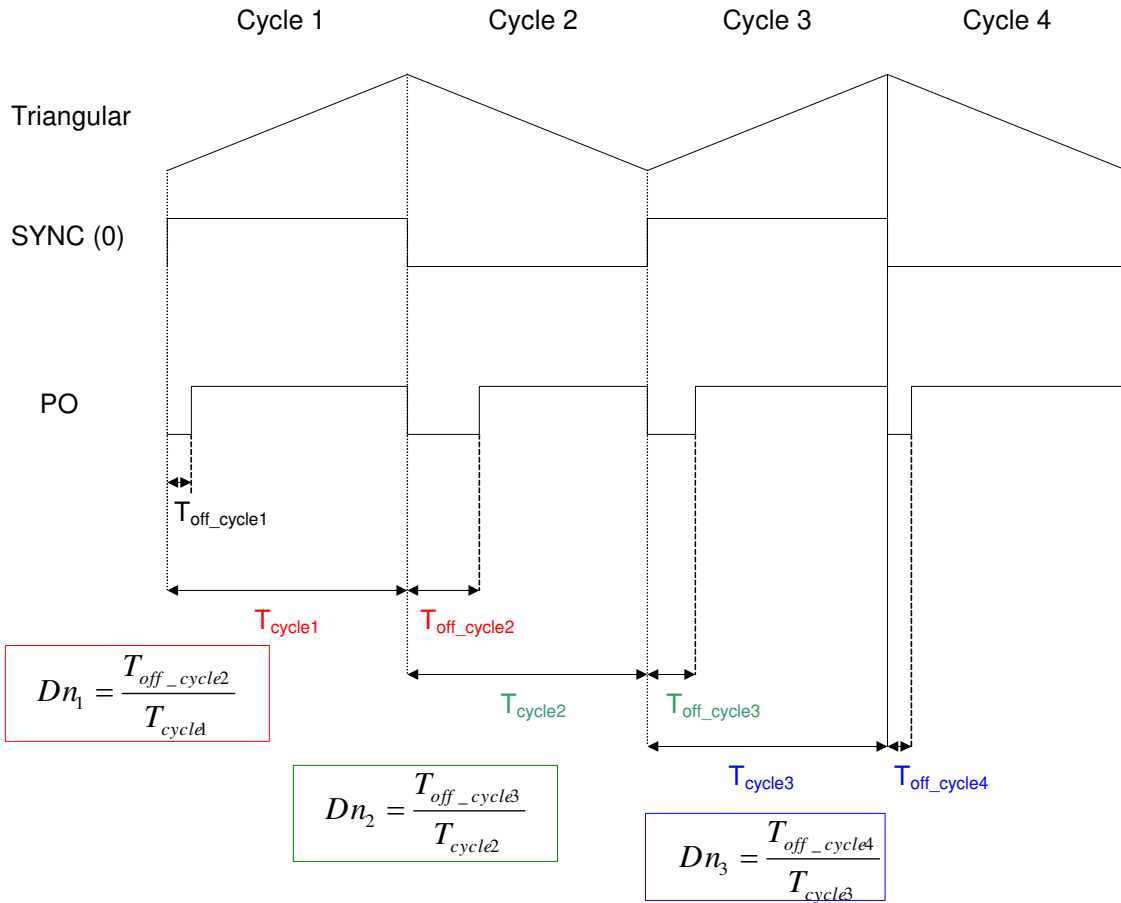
Cycle 1

Cycle 2

Cycle 3

Cycle 4

Triangular

SYNC (0)

PO

$T_{off\_cycle1}$

$T_{cycle1}$

$T_{off\_cycle2}$

$Dn_1 = \frac{T_{off\_cycle2}}{T_{cycle1}}$

$T_{cycle2}$

$T_{off\_cycle3}$

$T_{cycle3}$

$T_{off\_cycle4}$

$Dn_2 = \frac{T_{off\_cycle3}}{T_{cycle2}}$

$Dn_3 = \frac{T_{off\_cycle4}}{T_{cycle3}}$